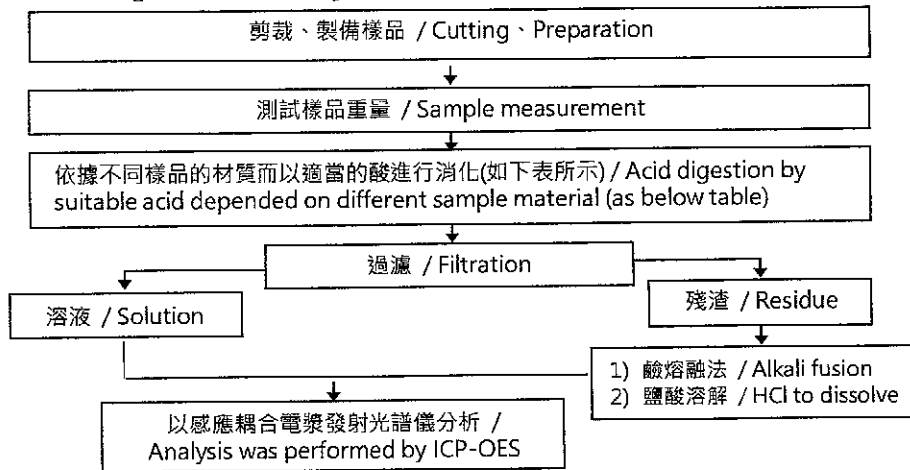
剪裁、製備樣品 / Cutting、Preparation

測試樣品重量 / Sample measurement

依據不同樣品的材質而以適當的酸進行消化(如下表所示) / Acid digestion by suitable acid depended on different sample material (as below table)

過濾 / Filtration

溶液 / Solution

殘渣 / Residue

1) 鹼熔融法 / Alkali fusion
2) 鹽酸溶解 / HCl to dissolve

以感應耦合電漿發射光譜儀分析 / Analysis was performed by ICP-OES